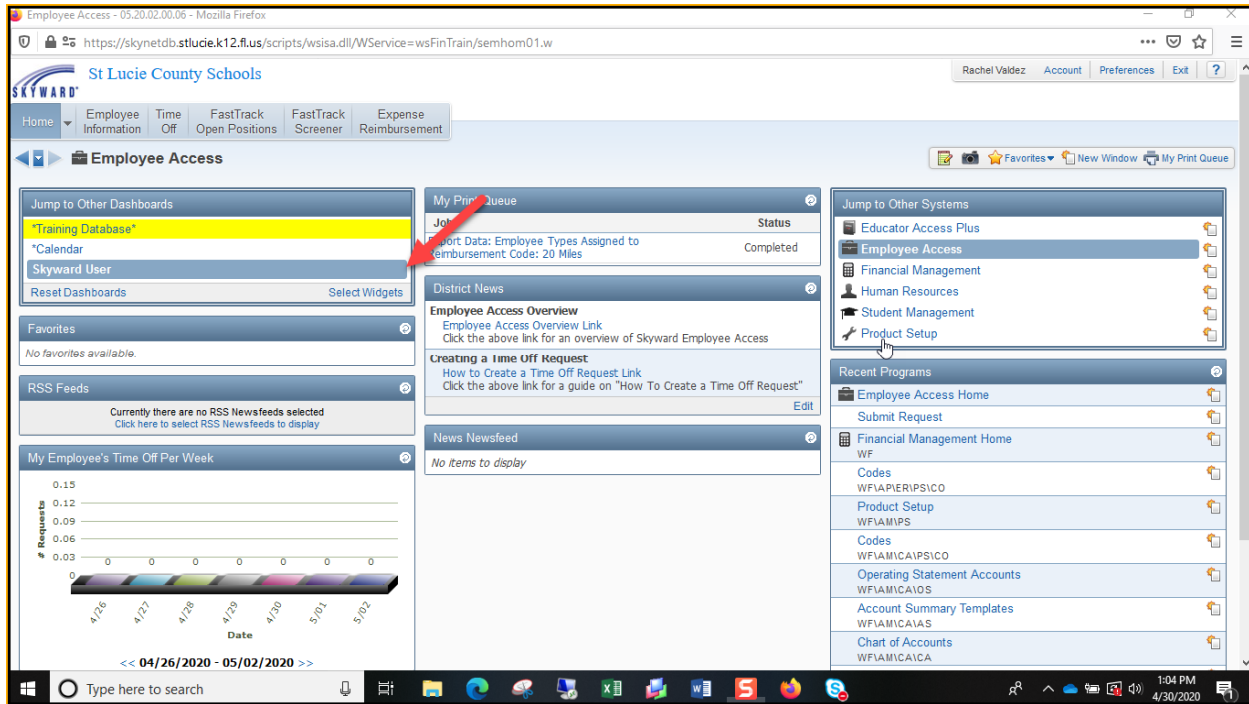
Employee Access - 05.20.02.00.06 - Mozilla Firefox

https://skynetdb.stlucie.k12.fl.us/scripts/wsisa.dll/WService=wsFinTrain/semhom01.w

SKYWARD St Lucie County Schools

Rachel Valdez Account Preferences Exit ?

Home | Employee Information | Time Off | FastTrack Open Positions | FastTrack Screener | Expense Reimbursement

Employee Access

Favorites New Window My Print Queue

Jump to Other Dashboards
*Training Database*
*Calendar
Skyward User
Reset Dashboards Select Widgets

Favorites
No favorites available.

RSS Feeds
Currently there are no RSS Newsfeeds selected
Click here to select RSS Newsfeeds to display

My Employee's Time Off Per Week
0.15
0.12
0.09
0.06
0.03
0
# Requests
0 0 0 0 0 0 0
4/26 4/27 4/28 4/29 4/30 5/01 5/02
Date
<< 04/26/2020 - 05/02/2020 >>

My Print Queue
Job Status
Export Data: Employee Types Assigned to Reimbursement Code: 20 Miles Completed

District News
Employee Access Overview
Employee Access Overview Link
Click the above link for an overview of Skyward Employee Access
Creating a Time Off Request
How to Create a Time Off Request Link
Click the above link for a guide on "How To Create a Time Off Request"
Edit

News Newsfeed
No items to display

Jump to Other Systems
Educator Access Plus
Employee Access
Financial Management
Human Resources
Student Management
Product Setup

Recent Programs
Employee Access Home
Submit Request
Financial Management Home
WF
Codes
WF\AP\ER\PS\CO
Product Setup
WF\AM\PS
Codes
WF\AM\CA\PS\CO
Operating Statement Accounts
WF\AM\CA\OS
Account Summary Templates
WF\AM\CA\AS
Chart of Accounts
WF\AM\CA\CA

Type here to search
1:04 PM
4/30/2020